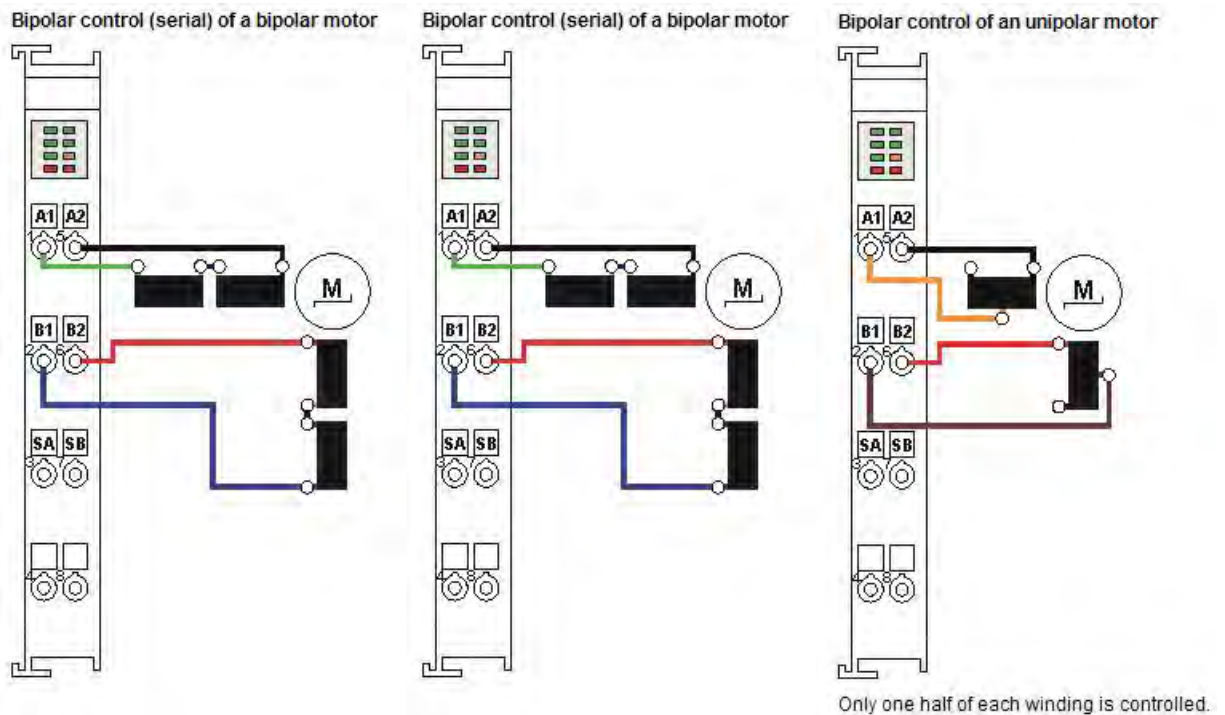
Bipolar control (serial) of a bipolar motor

A1 A2
1 5
M
B1 B2
2 6
SA SB
3 7
4 8

Bipolar control (serial) of a bipolar motor

A1 A2
1 5
M
B1 B2
2 6
SA SB
3 7
4 8

Bipolar control of an unipolar motor

A1 A2
1 5
M
B1 B2
2 6
SA SB
3 7
4 8

Only one half of each winding is controlled.